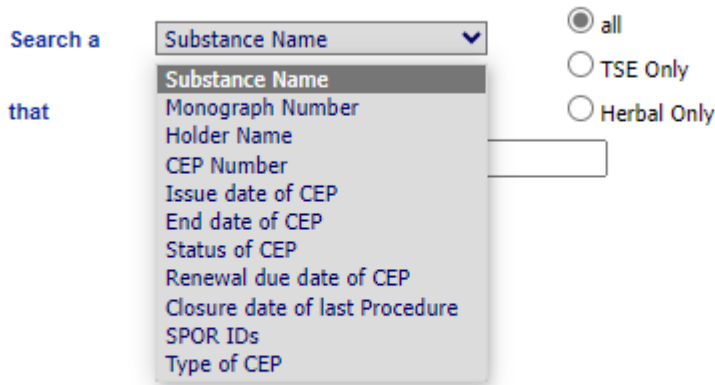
Search a

Substance Name

all

TSE Only

Herbal Only

that

Substance Name
Monograph Number
Holder Name
CEP Number
Issue date of CEP
End date of CEP
Status of CEP
Renewal due date of CEP
Closure date of last Procedure
SPOR IDs
Type of CEP